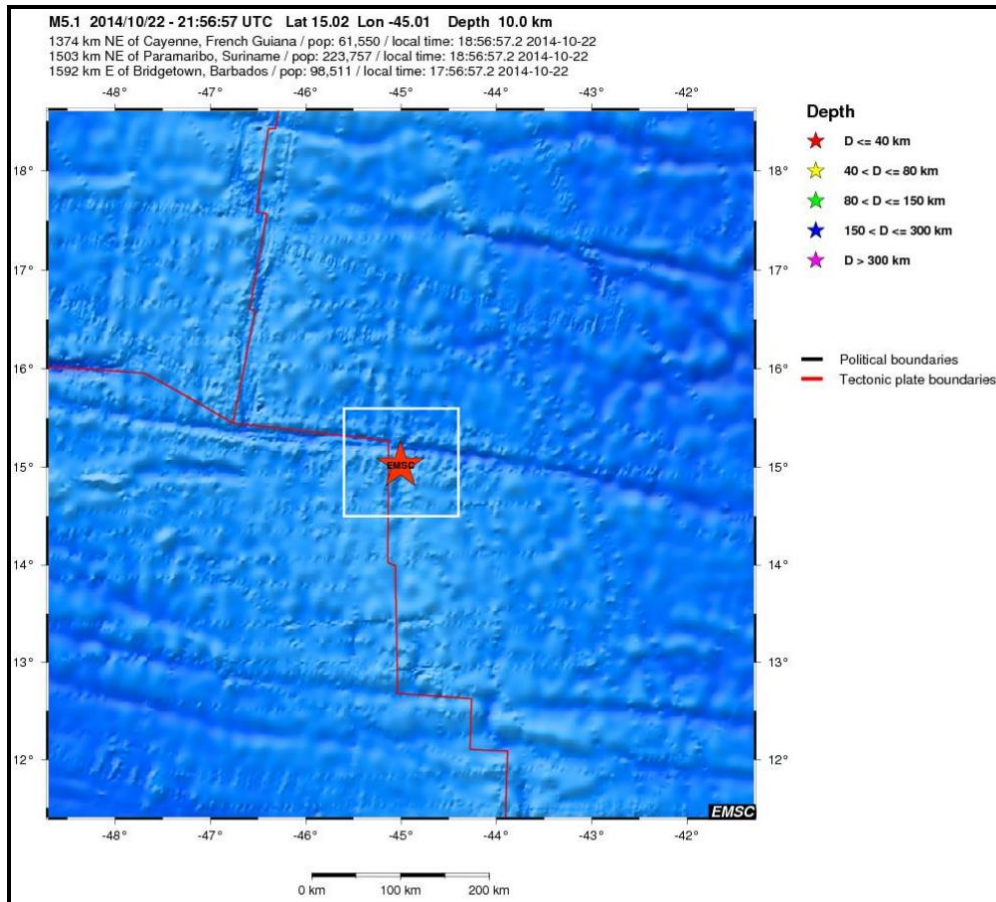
M5.1 2014/10/22 - 21:56:57 UTC Lat 15.02 Lon -45.01 Depth 10.0 km
1374 km NE of Cayenne, French Guiana / pop: 61,550 / local time: 18:56:57.2 2014-10-22
1503 km NE of Paramaribo, Suriname / pop: 223,757 / local time: 18:56:57.2 2014-10-22
1592 km E of Bridgetown, Barbados / pop: 98,511 / local time: 17:56:57.2 2014-10-22

-48° -47° -46° -45° -44° -43° -42°

18° 17° 16° 15° 14° 13° 12°

EMSC

EMSC

-48° -47° -46° -45° -44° -43° -42°

18° 17° 16° 15° 14° 13° 12°

Depth
D <= 40 km
40 < D <= 80 km
80 < D <= 150 km
150 < D <= 300 km
D > 300 km

Political boundaries
Tectonic plate boundaries

0 km 100 km 200 km